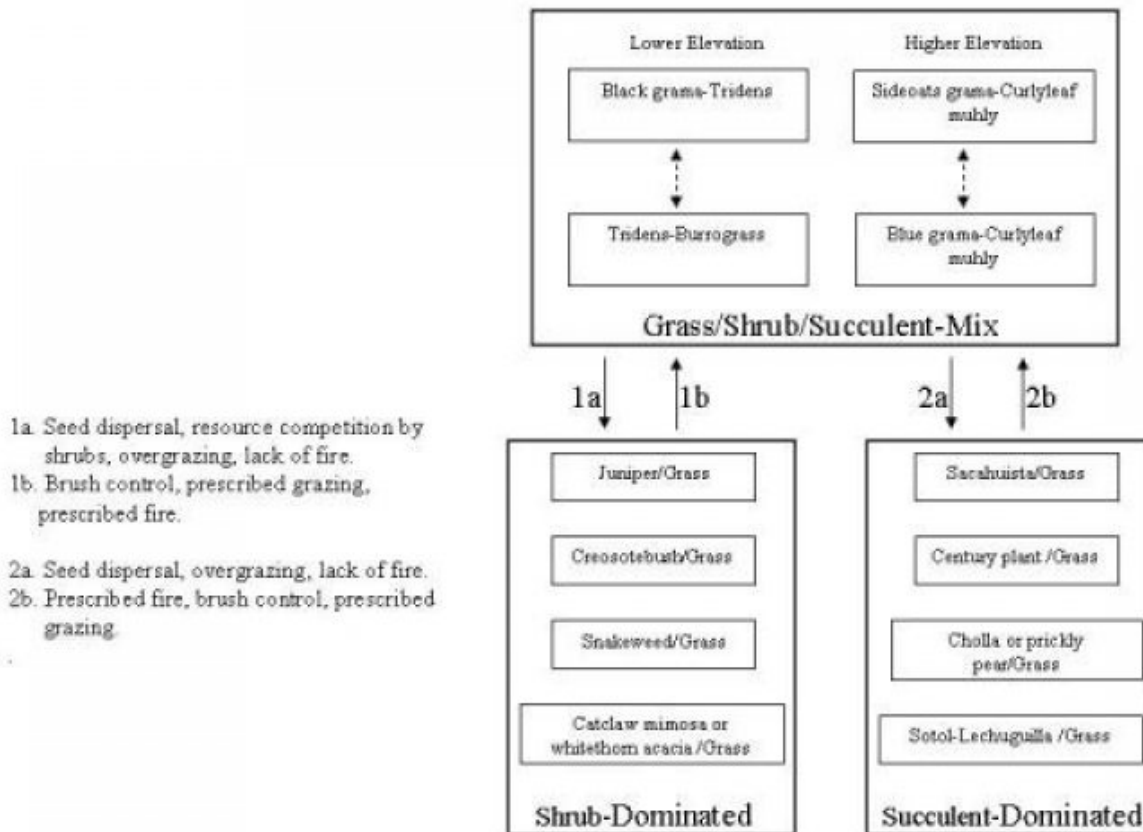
Lower Elevation

Higher Elevation

Black grama-Tridens

Sideoats grama-Curlyleaf muhly

Tridens-Burrograss

Blue grama-Curlyleaf muhly

Grass/Shrub/Succulent-Mix

1a

1b

2a

2b

1a. Seed dispersal, resource competition by shrubs, overgrazing, lack of fire.
1b. Brush control, prescribed grazing, prescribed fire.

2a. Seed dispersal, overgrazing, lack of fire.
2b. Prescribed fire, brush control, prescribed grazing.

Juniper/Grass

Creosotebush/Grass

Snakeweed/Grass

Catclaw mimosa or whitethorn acacia /Grass

Shrub-Dominated

Sacahuista/Grass

Century plant /Grass

Cholla or prickly pear/Grass

Sotol-Lechuguilla /Grass

Succulent-Dominated